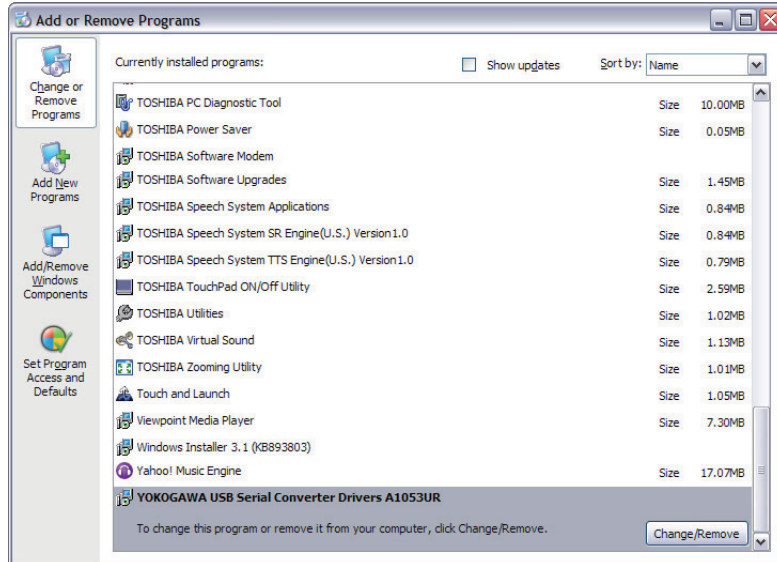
Add or Remove Programs

Change or Remove Programs

Add New Programs

Add/Remove Windows Components

Set Program Access and Defaults

Currently installed programs:

Show updates

Sort by: Name

| Program | | |
|---|---|---|
| TOSHIBA PC Diagnostic Tool | Size | 10.00MB |
| TOSHIBA Power Saver | Size | 0.05MB |
| TOSHIBA Software Modem | | |
| TOSHIBA Software Upgrades | Size | 1.45MB |
| TOSHIBA Speech System Applications | Size | 0.84MB |
| TOSHIBA Speech System SR Engine(U.S.) Version1.0 | Size | 0.84MB |
| TOSHIBA Speech System TTS Engine(U.S.) Version1.0 | Size | 0.79MB |
| TOSHIBA TouchPad ON/Off Utility | Size | 2.59MB |
| TOSHIBA Utilities | Size | 1.02MB |
| TOSHIBA Virtual Sound | Size | 1.13MB |
| TOSHIBA Zooming Utility | Size | 1.01MB |
| Touch and Launch | Size | 1.05MB |
| Viewpoint Media Player | Size | 7.30MB |
| Windows Installer 3.1 (KB893803) | | |
| Yahoo! Music Engine | Size | 17.07MB |

YOKOGAWA USB Serial Converter Drivers A1053UR

To change this program or remove it from your computer, click Change/Remove.

Change/Remove